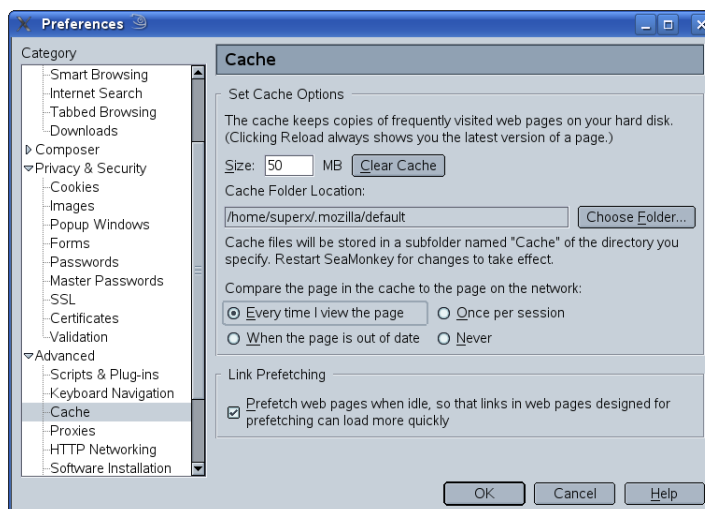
Preferences

Category

Smart Browsing
Internet Search
Tabbed Browsing
Downloads
Composer
Privacy & Security
Cookies
Images
Popup Windows
Forms
Passwords
Master Passwords
SSL
Certificates
Validation
Advanced
Scripts & Plug-ins
Keyboard Navigation
Cache
Proxies
HTTP Networking
Software Installation

Cache

Set Cache Options

The cache keeps copies of frequently visited web pages on your hard disk. (Clicking Reload always shows you the latest version of a page.)

Size: 50 MB Clear Cache

Cache Folder Location:

/home/superx/.mozilla/default Choose Folder...

Cache files will be stored in a subfolder named "Cache" of the directory you specify. Restart SeaMonkey for changes to take effect.

Compare the page in the cache to the page on the network:

Every time I view the page
Once per session
When the page is out of date
Never

Link Prefetching

Prefetch web pages when idle, so that links in web pages designed for prefetching can load more quickly

OK Cancel Help